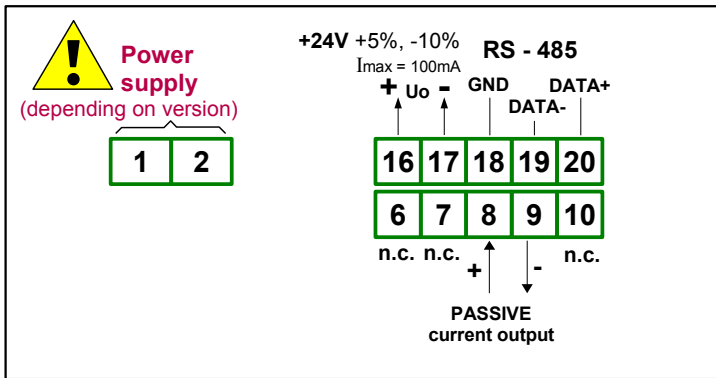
Power supply
(depending on version)

| 1 | 2 |
|---|---|

+24V +5%, -10%
Imax = 100mA
RS - 485

+ Uo -
GND
DATA-
DATA+

| 16 | 17 | 18 | 19 | 20 |
|---|---|---|---|---|
| 6 | 7 | 8 | 9 | 10 |

n.c. n.c. + - n.c.

PASSIVE
current output